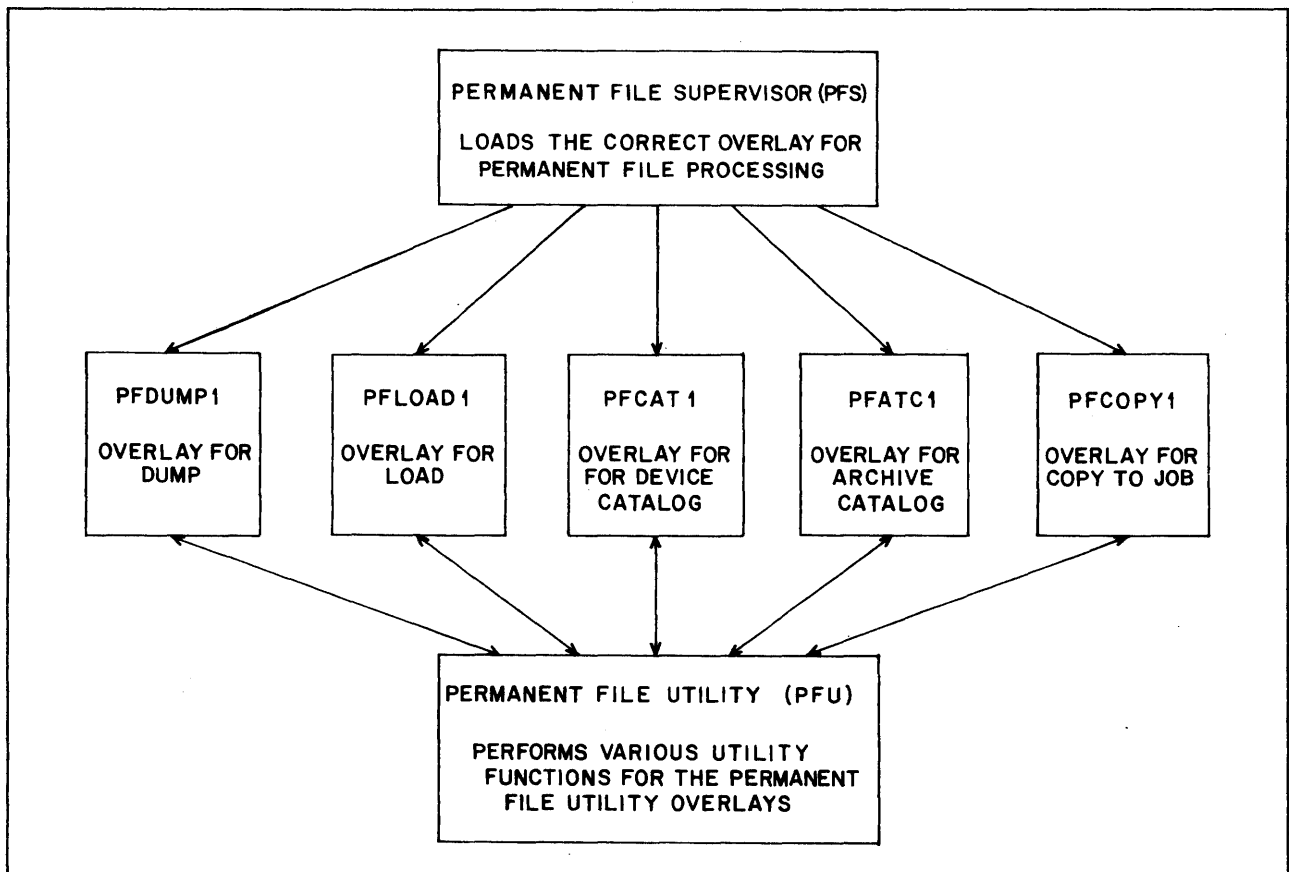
PERMANENT FILE SUPERVISOR (PFS)

LOADS THE CORRECT OVERLAY FOR PERMANENT FILE PROCESSING

PFDUMP1

OVERLAY FOR DUMP

PFLOAD1

OVERLAY FOR LOAD

PFCAT1

OVERLAY FOR FOR DEVICE CATALOG

PFATC1

OVERLAY FOR ARCHIVE CATALOG

PFCOPY1

OVERLAY FOR COPY TO JOB

PERMANENT FILE UTILITY (PFU)

PERFORMS VARIOUS UTILITY FUNCTIONS FOR THE PERMANENT FILE UTILITY OVERLAYS